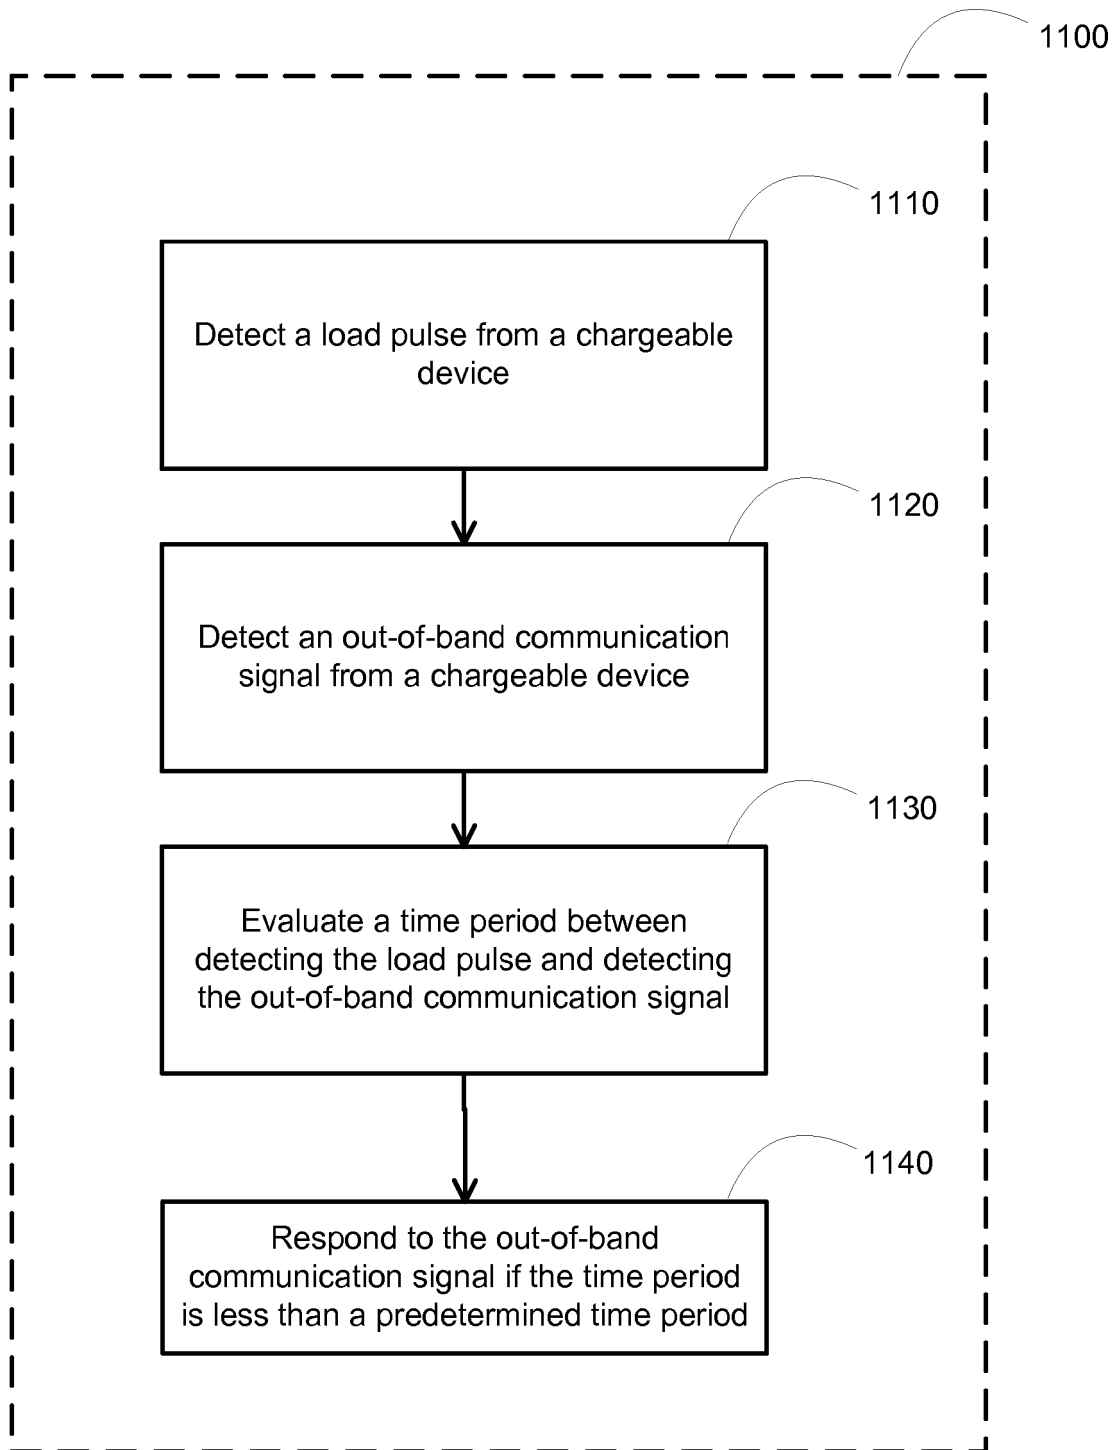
1100

1110

Detect a load pulse from a chargeable device

1120

Detect an out-of-band communication signal from a chargeable device

1130

Evaluate a time period between detecting the load pulse and detecting the out-of-band communication signal

1140

Respond to the out-of-band communication signal if the time period is less than a predetermined time period